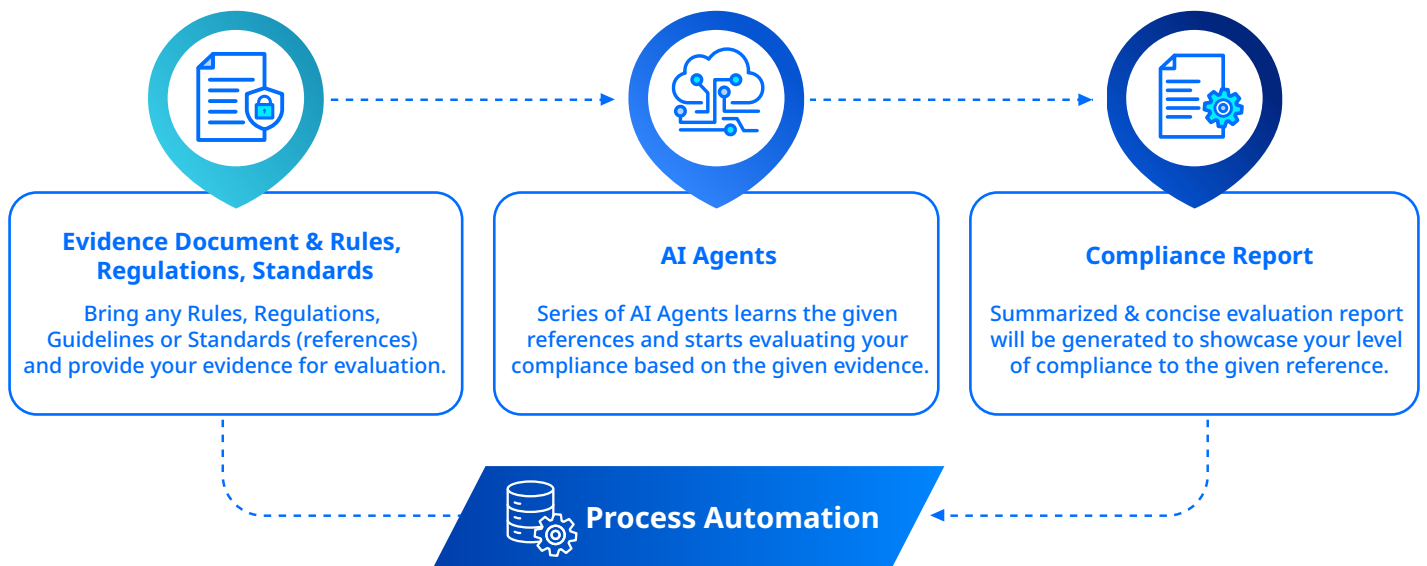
Evidence Document & Rules, Regulations, Standards

Bring any Rules, Regulations, Guidelines or Standards (references) and provide your evidence for evaluation.

AI Agents

Series of AI Agents learns the given references and starts evaluating your compliance based on the given evidence.

Compliance Report

Summarized & concise evaluation report will be generated to showcase your level of compliance to the given reference.

Process Automation